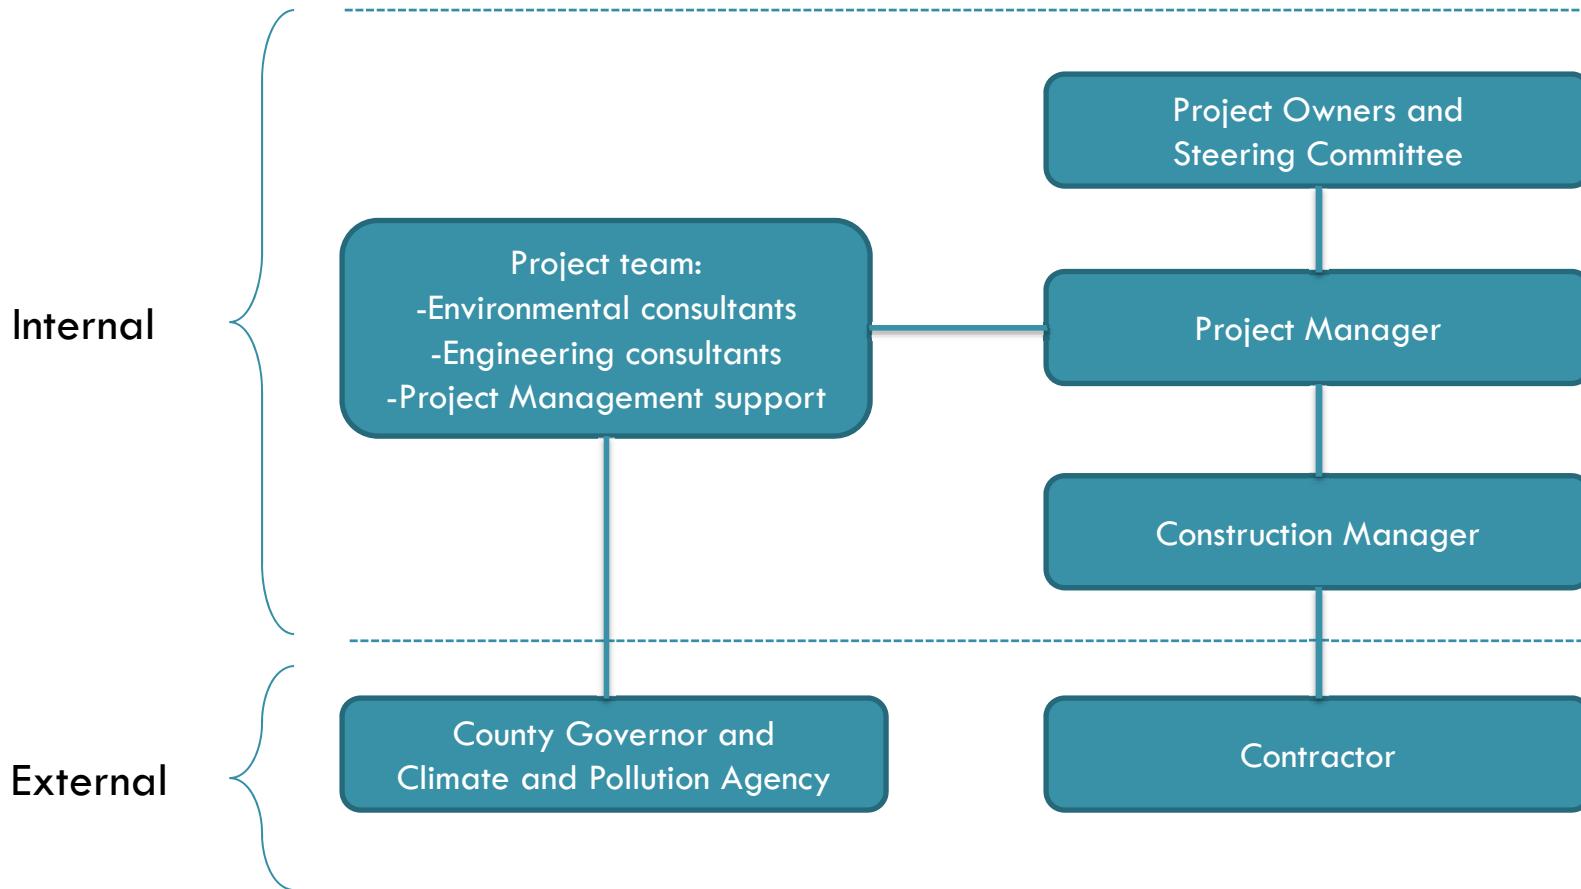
Internal

Project Owners and Steering Committee

Project team:
-Environmental consultants
-Engineering consultants
-Project Management support

Project Manager

Construction Manager

External

County Governor and Climate and Pollution Agency

Contractor